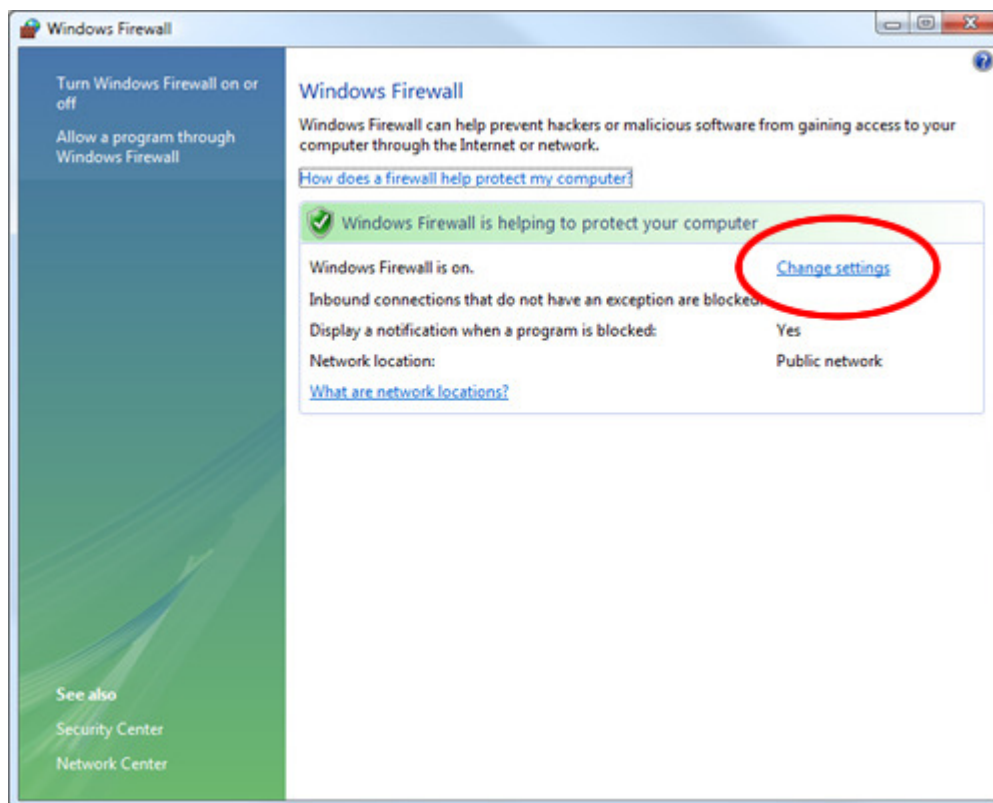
Windows Firewall

Turn Windows Firewall on or off

Allow a program through Windows Firewall

Windows Firewall

Windows Firewall can help prevent hackers or malicious software from gaining access to your computer through the Internet or network.

How does a firewall help protect my computer?

Windows Firewall is helping to protect your computer

Windows Firewall is on.

Change settings

Inbound connections that do not have an exception are blocke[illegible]

Display a notification when a program is blocked: Yes

Network location: Public network

What are network locations?

See also

Security Center

Network Center